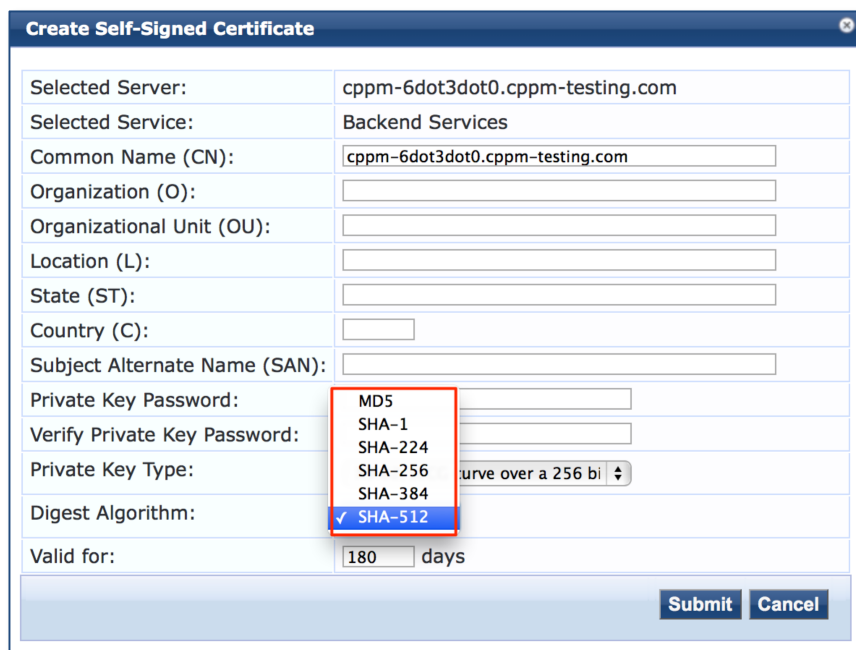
Create Self-Signed Certificate

| | |
|---|---|
| Selected Server: | cppm-6dot3dot0.cppm-testing.com |
| Selected Service: | Backend Services |
| Common Name (CN): | cppm-6dot3dot0.cppm-testing.com |
| Organization (O): | |
| Organizational Unit (OU): | |
| Location (L): | |
| State (ST): | |
| Country (C): | |
| Subject Alternate Name (SAN): | |
| Private Key Password: | |
| Verify Private Key Password: | |
| Private Key Type: | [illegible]curve over a 256 bi |
| Digest Algorithm: | |
| Valid for: | 180 days |

MD5
SHA-1
SHA-224
SHA-256
SHA-384
✓ SHA-512

Submit Cancel